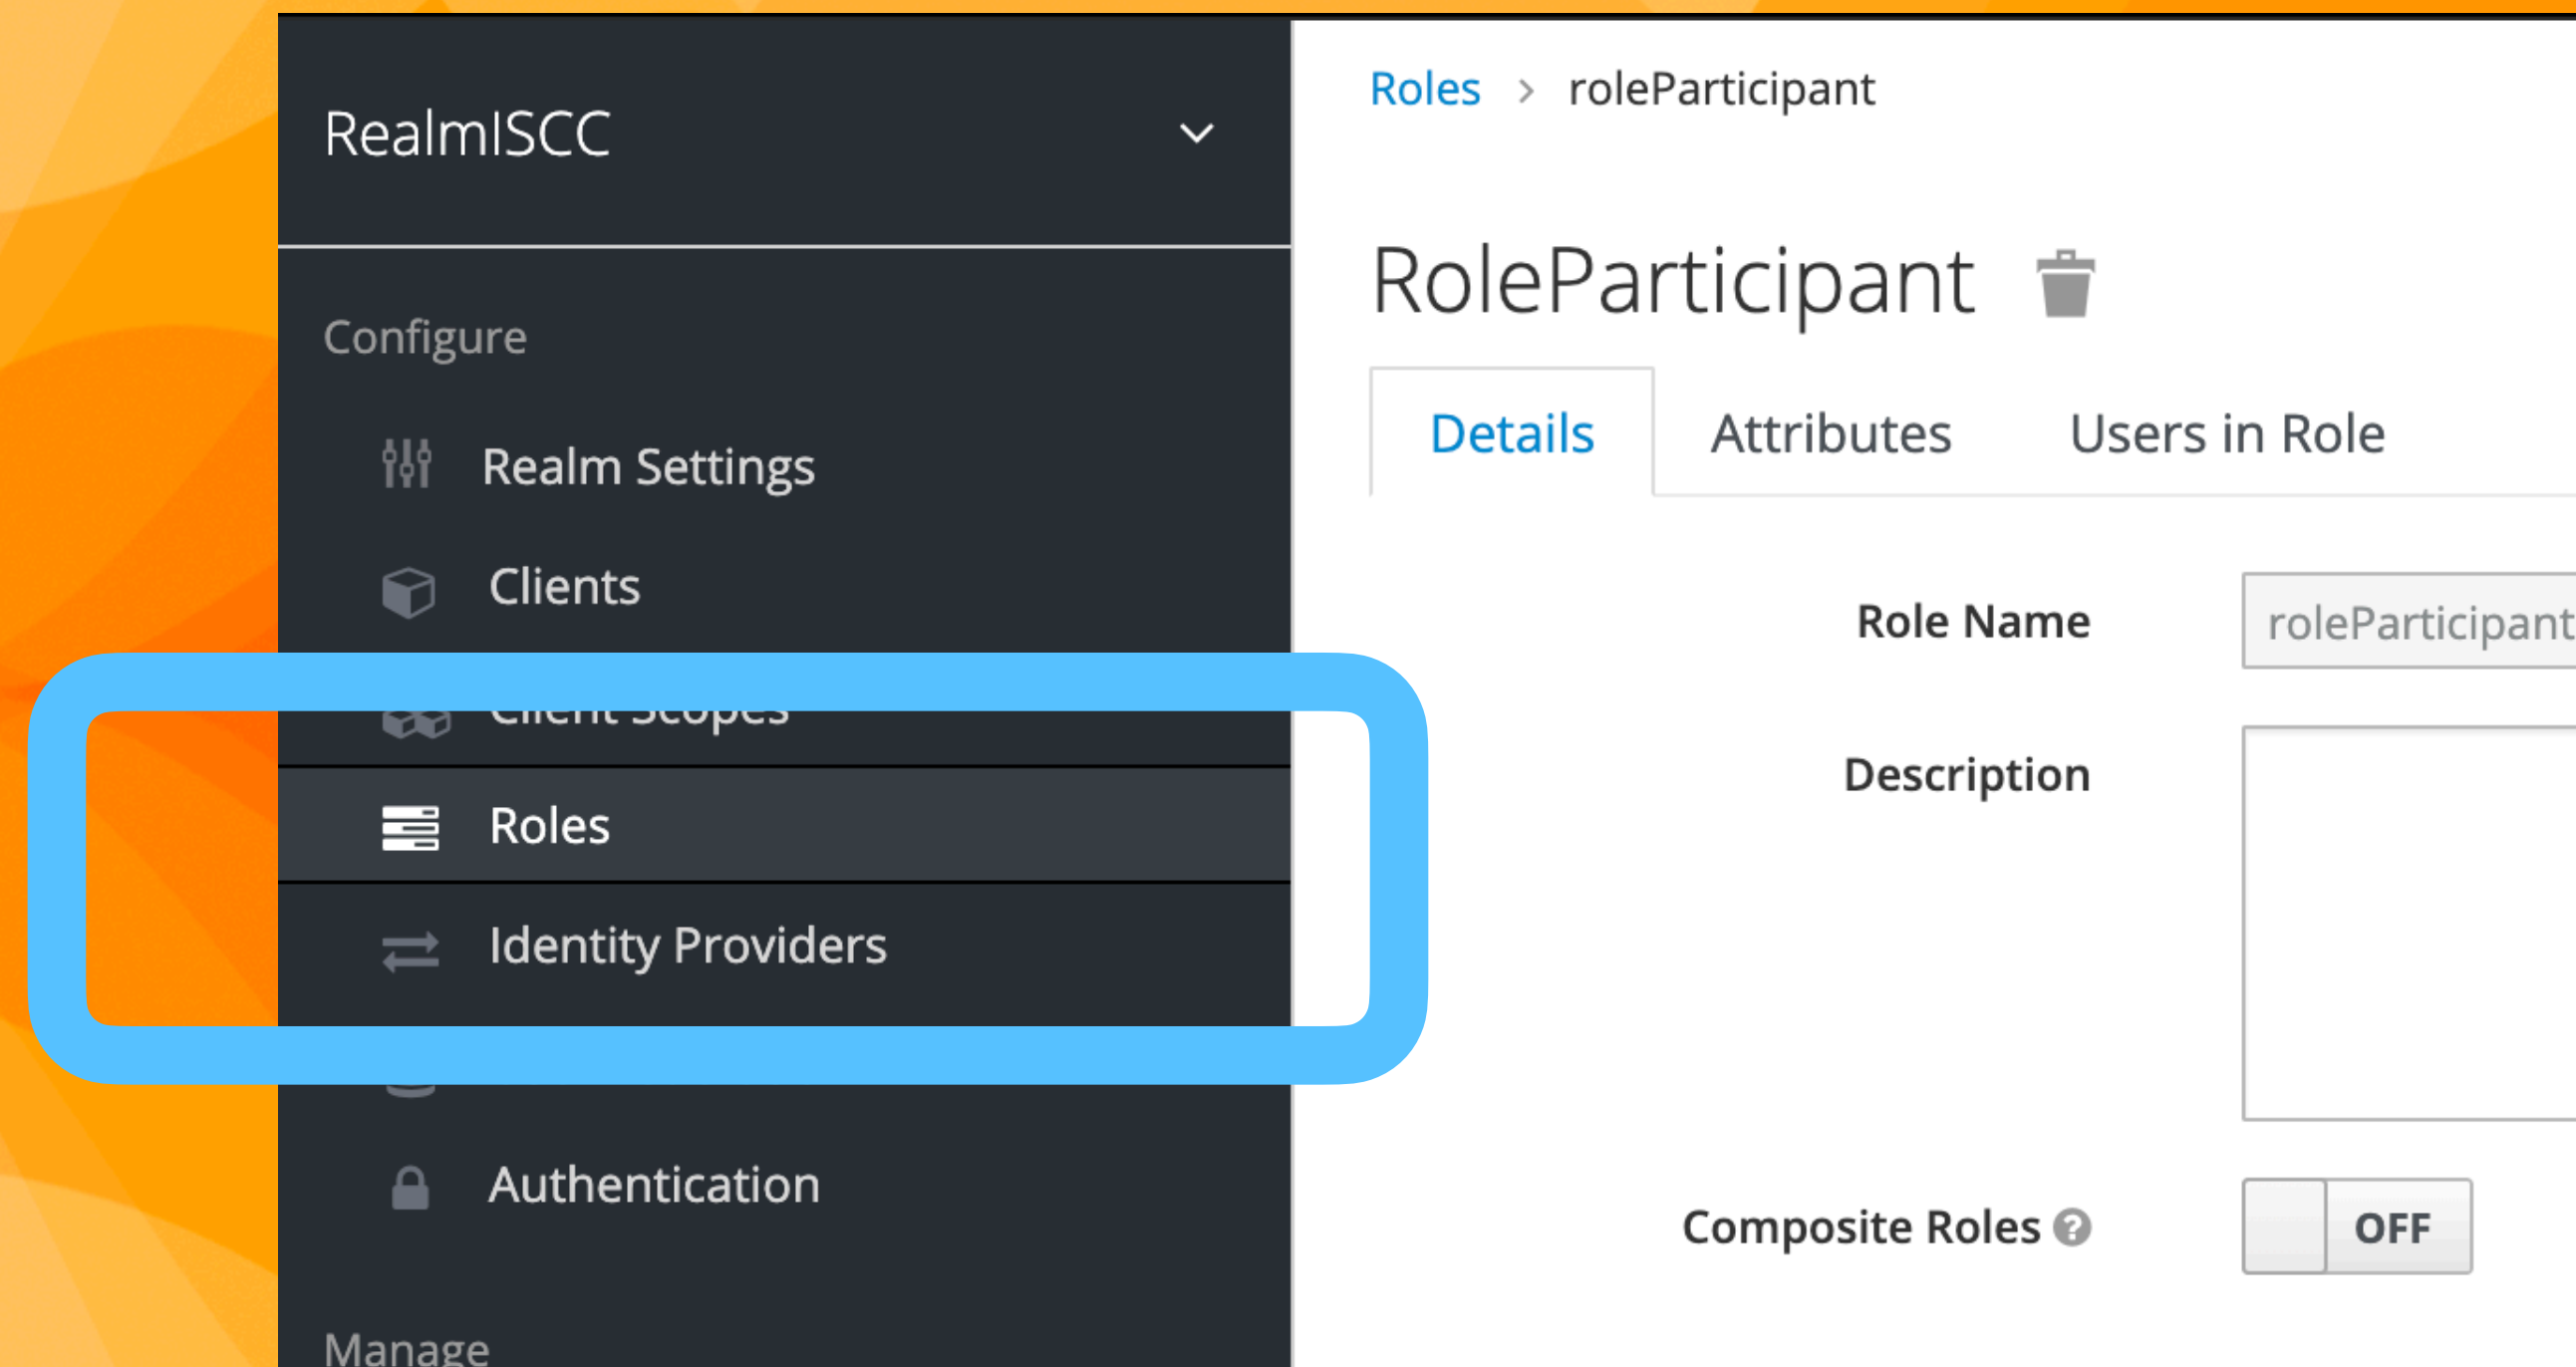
RealmISCC

Configure

Realm Settings

Clients

Client Scopes

Roles

Identity Providers

Authentication

Manage

Roles › roleParticipant

RoleParticipant

Details

Attributes

Users in Role

Role Name

roleParticipant

Description

Composite Roles

OFF